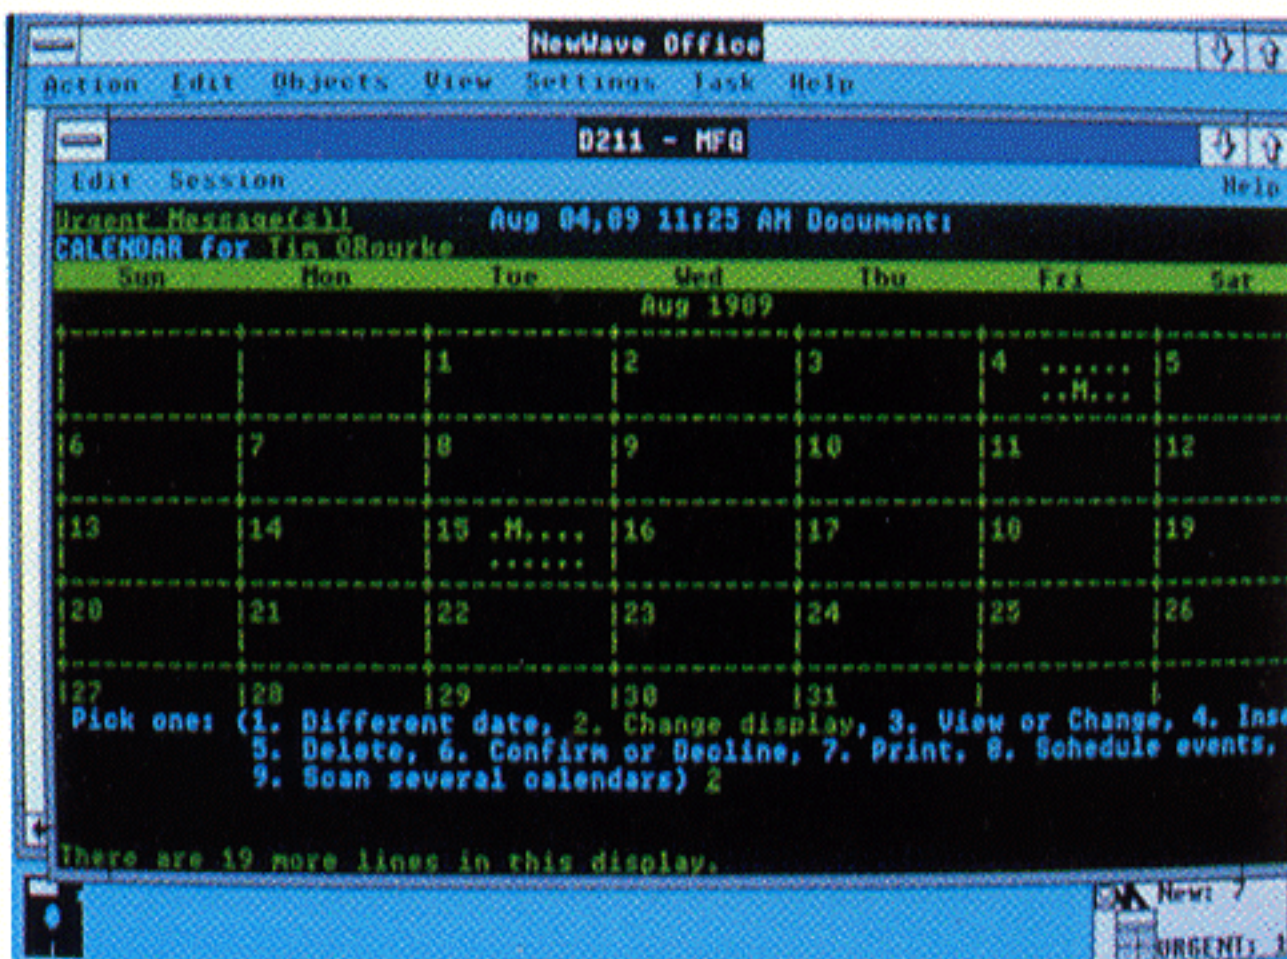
NewWave Office

Action Edit Objects View Settings Task Help

D211 - MFG

Edit Session Help

Urgent Message(s)! Aug 04,89 11:25 AM Document:
CALENDAR for Tim ORourke

| Sun | Mon | Tue | Wed | Thu | Fri | Sat |
|---|---|---|---|---|---|---|
| | | 1 | 2 | 3 | 4 ...... ..M... | 5 |
| 6 | 7 | 8 | 9 | 10 | 11 | 12 |
| 13 | 14 | 15 .M.... ...... | 16 | 17 | 18 | 19 |
| 20 | 21 | 22 | 23 | 24 | 25 | 26 |
| 27 | 28 | 29 | 30 | 31 | | |

Aug 1989

Pick one: (1. Different date, 2. Change display, 3. View or Change, 4. Inse
5. Delete, 6. Confirm or Decline, 7. Print, 8. Schedule events,
9. Scan several calendars) 2

There are 19 more lines in this display.

New: 7
URGENT: 1